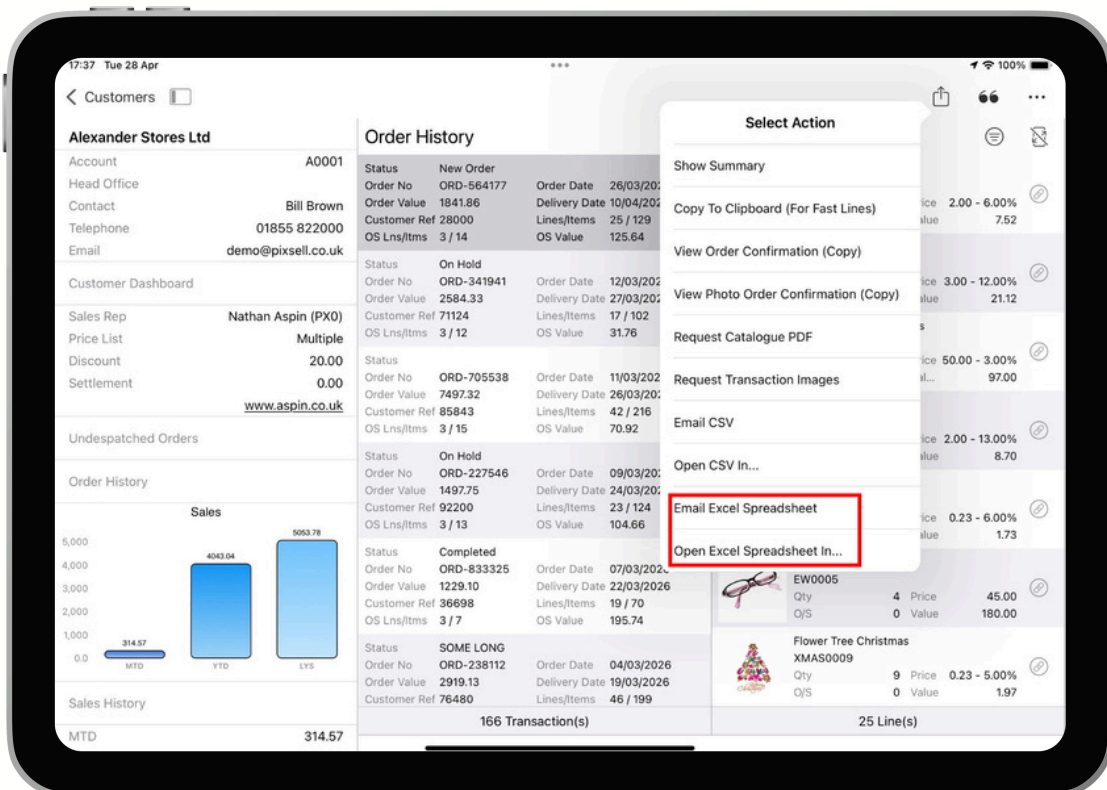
17:37 Tue 28 Apr
100%

< Customers

Alexander Stores Ltd

| Account | A0001 |
|---|---|
| Head Office | |
| Contact | Bill Brown |
| Telephone | 01855 822000 |
| Email | demo@pixsell.co.uk |

Customer Dashboard

| Sales Rep | Nathan Aspin (PX0) |
|---|---|
| Price List | Multiple |
| Discount | 20.00 |
| Settlement | 0.00 |
| | www.aspin.co.uk |

Undespatched Orders

Order History

Sales

5,000
4,000
3,000
2,000
1,000
0.0

314.57 MTD
4043.04 YTD
5053.78 LYS

Sales History

MTD 314.57

Order History

Status New Order
Order No ORD-564177 Order Date 26/03/202
Order Value 1841.86 Delivery Date 10/04/202
Customer Ref 28000 Lines/Items 25 / 129
OS Lns/Itms 3 / 14 OS Value 125.64

Status On Hold
Order No ORD-341941 Order Date 12/03/202
Order Value 2584.33 Delivery Date 27/03/202
Customer Ref 71124 Lines/Items 17 / 102
OS Lns/Itms 3 / 12 OS Value 31.76

Status
Order No ORD-705538 Order Date 11/03/202
Order Value 7497.32 Delivery Date 26/03/202
Customer Ref 85843 Lines/Items 42 / 216
OS Lns/Itms 3 / 15 OS Value 70.92

Status On Hold
Order No ORD-227546 Order Date 09/03/202
Order Value 1497.75 Delivery Date 24/03/202
Customer Ref 92200 Lines/Items 23 / 124
OS Lns/Itms 3 / 13 OS Value 104.66

Status Completed
Order No ORD-833325 Order Date 07/03/202
Order Value 1229.10 Delivery Date 22/03/2026
Customer Ref 36698 Lines/Items 19 / 70
OS Lns/Itms 3 / 7 OS Value 195.74

Status SOME LONG
Order No ORD-238112 Order Date 04/03/2026
Order Value 2919.13 Delivery Date 19/03/2026
Customer Ref 76480 Lines/Items 46 / 199

166 Transaction(s)

Select Action

Show Summary
Copy To Clipboard (For Fast Lines)
View Order Confirmation (Copy)
View Photo Order Confirmation (Copy)
Request Catalogue PDF
Request Transaction Images
Email CSV
Open CSV In...
Email Excel Spreadsheet
Open Excel Spreadsheet In...

ice 2.00 - 6.00%
alue 7.52

ice 3.00 - 12.00%
alue 21.12

s
ice 50.00 - 3.00%
al... 97.00

ice 2.00 - 13.00%
alue 8.70

ice 0.23 - 6.00%
alue 1.73

EW0005
Qty 4 Price 45.00
O/S 0 Value 180.00

Flower Tree Christmas
XMAS0009
Qty 9 Price 0.23 - 5.00%
O/S 0 Value 1.97

25 Line(s)